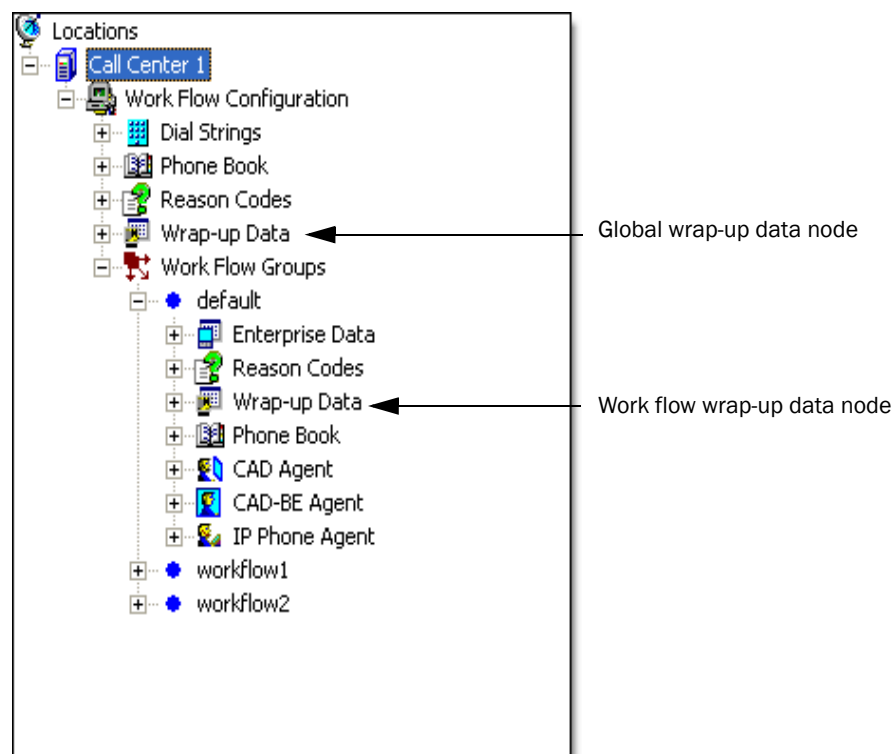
Locations
Call Center 1
Work Flow Configuration
Dial Strings
Phone Book
Reason Codes
Wrap-up Data
Work Flow Groups
default
Enterprise Data
Reason Codes
Wrap-up Data
Phone Book
CAD Agent
CAD-BE Agent
IP Phone Agent
workflow1
workflow2

Global wrap-up data node

Work flow wrap-up data node